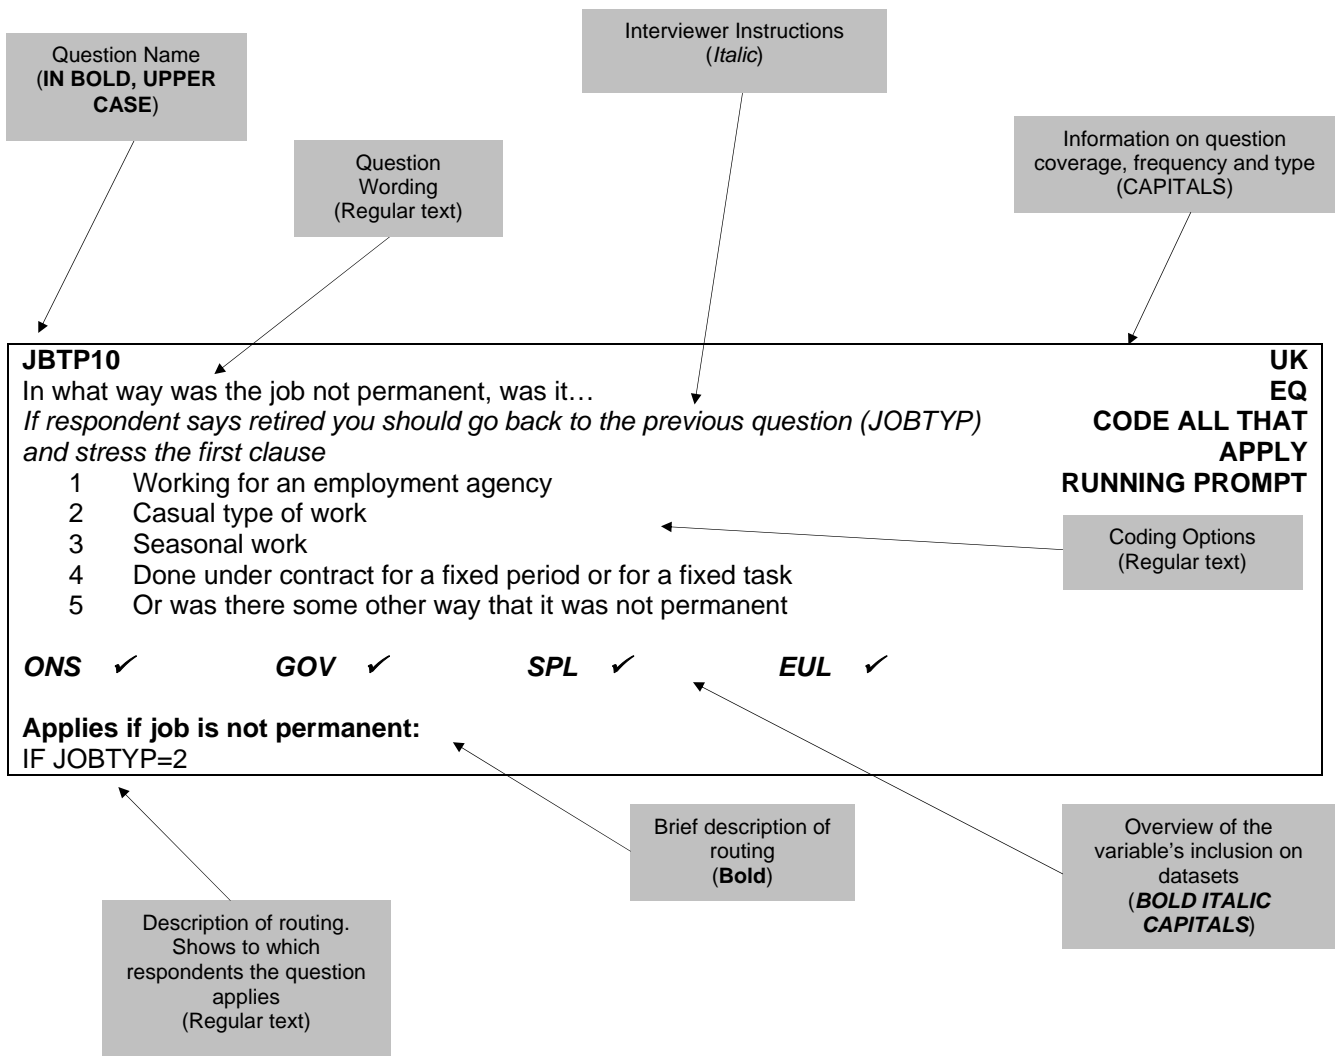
Question Name
(IN BOLD, UPPER CASE)

Interviewer Instructions
(Italic)

Question Wording
(Regular text)

Information on question coverage, frequency and type
(CAPITALS)

JBTP10
In what way was the job not permanent, was it…
If respondent says retired you should go back to the previous question (JOBTYP) and stress the first clause

UK
EQ
CODE ALL THAT APPLY
RUNNING PROMPT

1 Working for an employment agency
2 Casual type of work
3 Seasonal work
4 Done under contract for a fixed period or for a fixed task
5 Or was there some other way that it was not permanent

Coding Options
(Regular text)

ONS ✓ GOV ✓ SPL ✓ EUL ✓

Applies if job is not permanent:
IF JOBTYP=2

Brief description of routing
(Bold)

Overview of the variable's inclusion on datasets
(BOLD ITALIC CAPITALS)

Description of routing. Shows to which respondents the question applies
(Regular text)